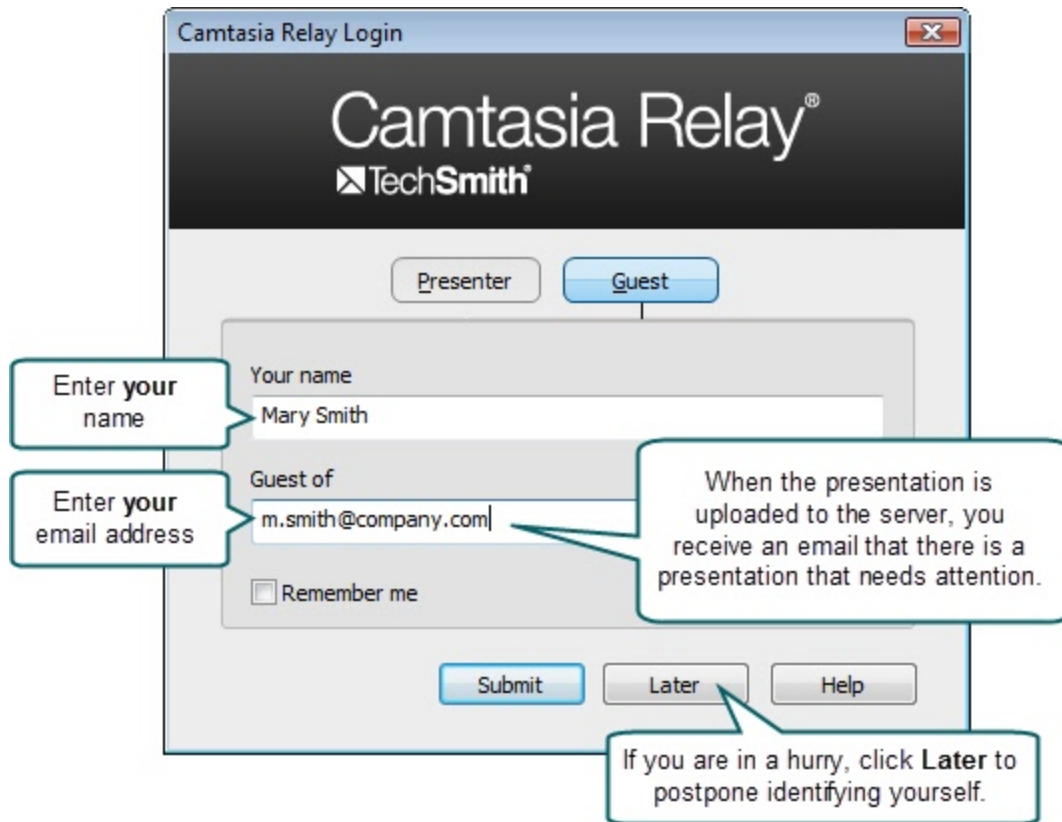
Camtasia Relay Login

Camtasia Relay®
TechSmith®

Presenter
Guest

Enter **your** name

Your name
Mary Smith

Enter **your** email address

Guest of
m.smith@company.com

When the presentation is uploaded to the server, you receive an email that there is a presentation that needs attention.

Remember me

Submit
Later
Help

If you are in a hurry, click **Later** to postpone identifying yourself.